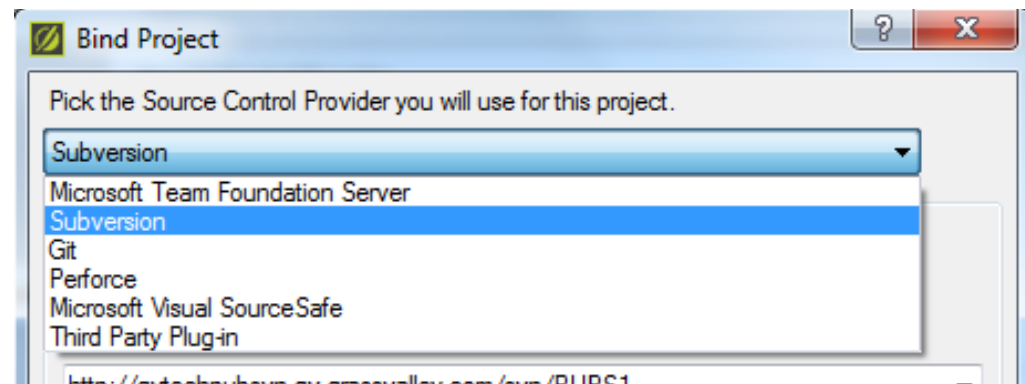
Bind Project

?

X

Pick the Source Control Provider you will use for this project.

Subversion

Microsoft Team Foundation Server
Subversion
Git
Perforce
Microsoft Visual SourceSafe
Third Party Plug-in

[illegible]